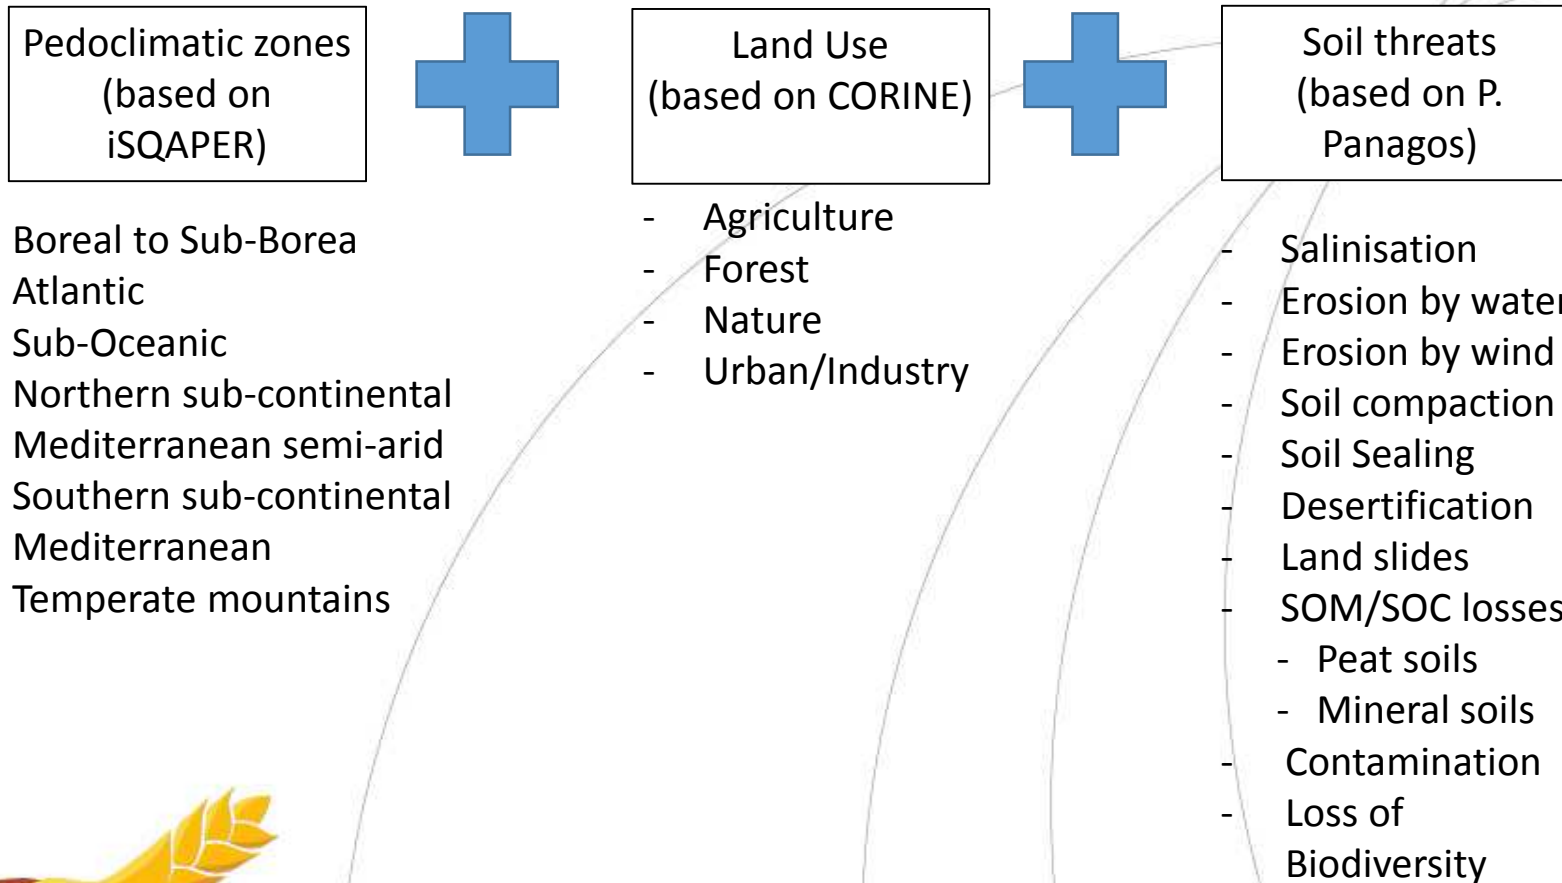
Pedoclimatic zones (based on iSQAPER)

Boreal to Sub-Borea
Atlantic
Sub-Oceanic
Northern sub-continental
Mediterranean semi-arid
Southern sub-continental
Mediterranean
Temperate mountains

Land Use (based on CORINE)

- Agriculture
- Forest
- Nature
- Urban/Industry

Soil threats (based on P. Panagos)

- Salinisation
- Erosion by water
- Erosion by wind
- Soil compaction
- Soil Sealing
- Desertification
- Land slides
- SOM/SOC losses
  - Peat soils
  - Mineral soils
- Contamination
- Loss of Biodiversity